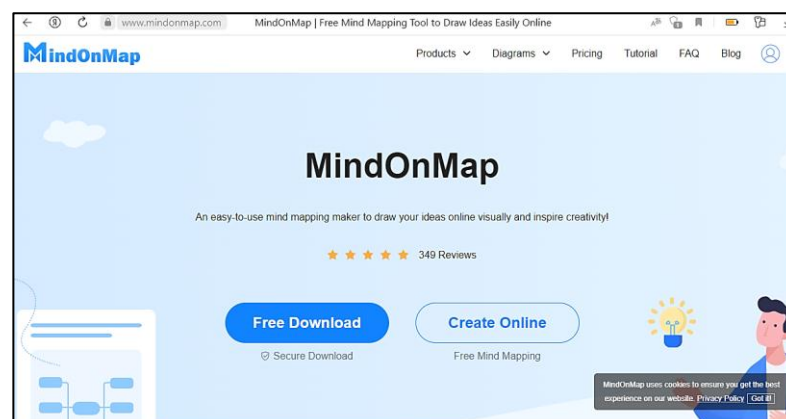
www.mindonmap.com MindOnMap | Free Mind Mapping Tool to Draw Ideas Easily Online

MindOnMap

Products Diagrams Pricing Tutorial FAQ Blog

MindOnMap

An easy-to-use mind mapping maker to draw your ideas online visually and inspire creativity!

349 Reviews

Free Download

Secure Download

Create Online

Free Mind Mapping

MindOnMap uses cookies to ensure you get the best experience on our website. Privacy Policy Got it!